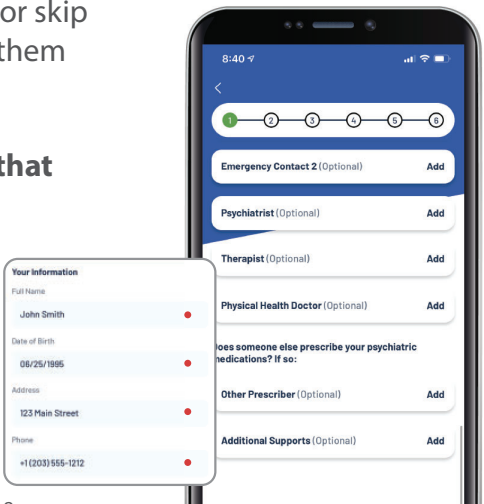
or skip
them

that

8:40

1 2 3 4 5 6

Emergency Contact 2 (Optional) Add

Psychiatrist (Optional) Add

Therapist (Optional) Add

Physical Health Doctor (Optional) Add

oes someone else prescribe your psychiatric edications? If so:

Other Prescriber (Optional) Add

Additional Supports (Optional) Add

Your Information
Full Name
John Smith
Date of Birth
06/25/1995
Address
123 Main Street
Phone
+1 (203) 555-1212